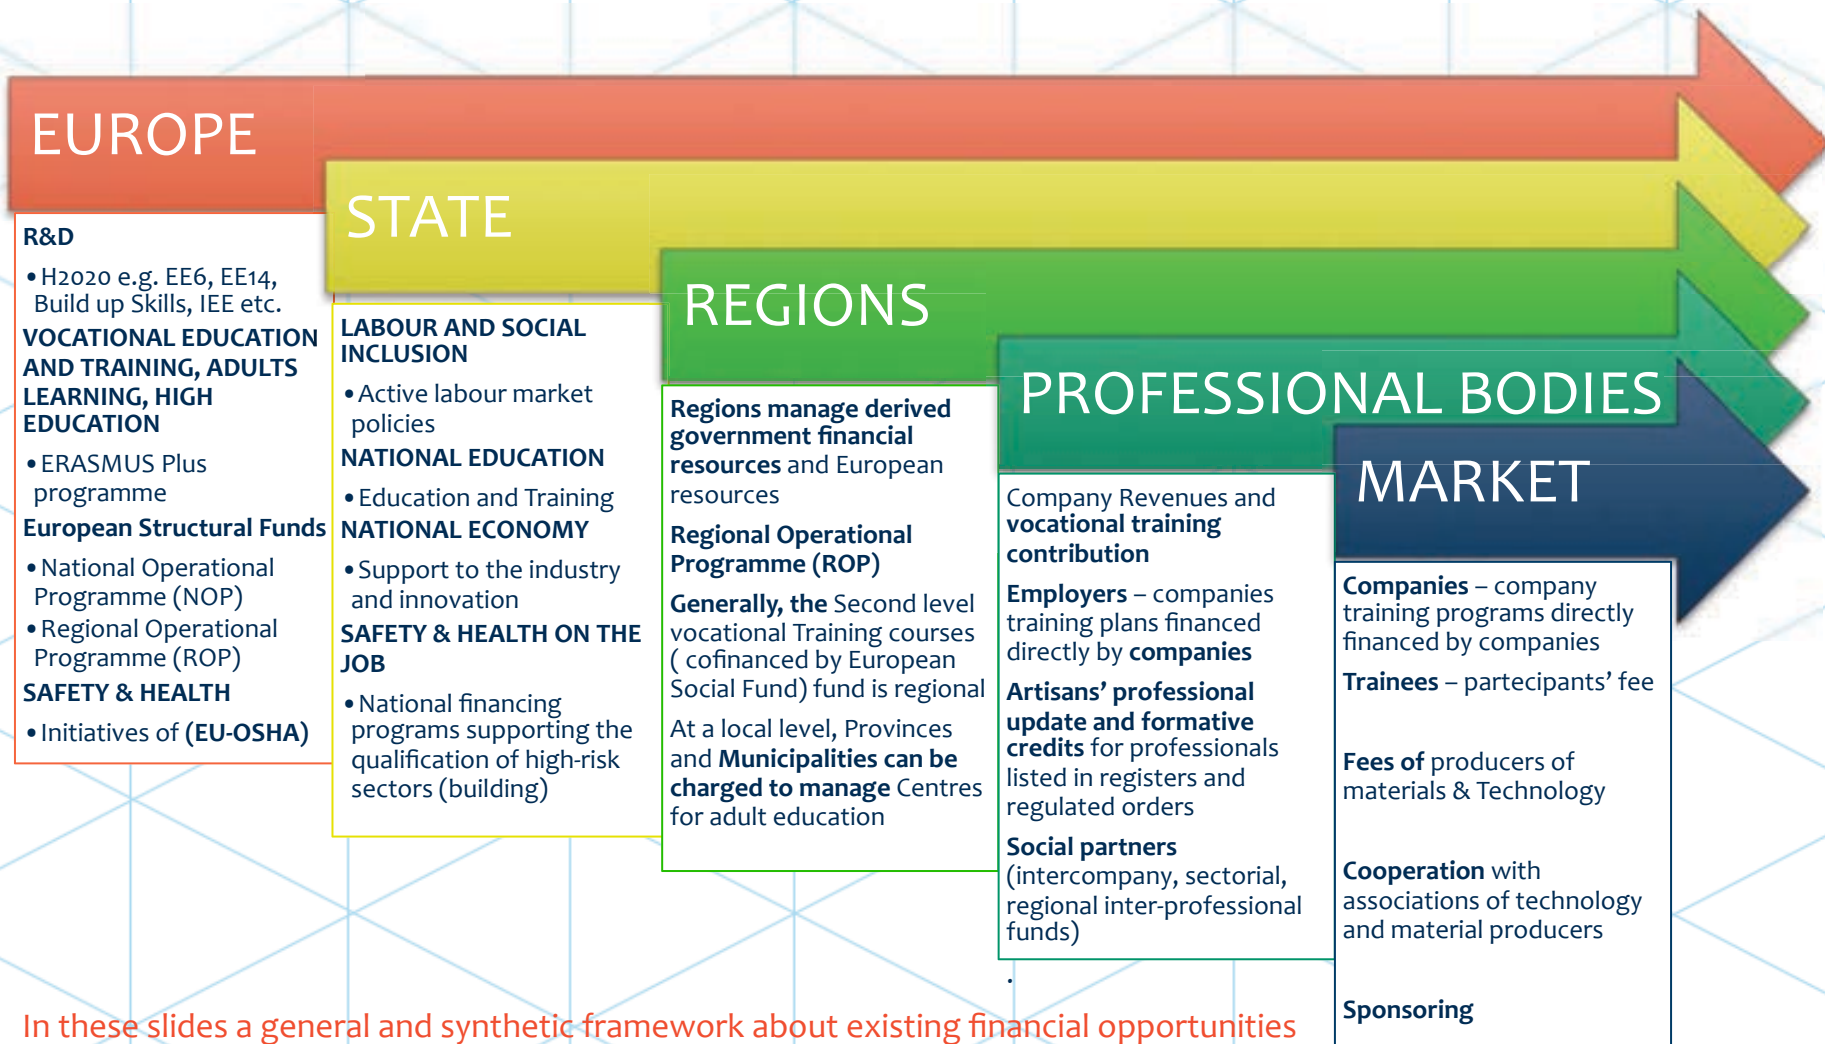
EUROPE

STATE

REGIONS

PROFESSIONAL BODIES

MARKET

R&D

• H2020 e.g. EE6, EE14, Build up Skills, IEE etc.

VOCATIONAL EDUCATION AND TRAINING, ADULTS LEARNING, HIGH EDUCATION

• ERASMUS Plus programme

European Structural Funds

• National Operational Programme (NOP)

• Regional Operational Programme (ROP)

SAFETY & HEALTH

• Initiatives of (EU-OSHA)

LABOUR AND SOCIAL INCLUSION

• Active labour market policies

NATIONAL EDUCATION

• Education and Training

NATIONAL ECONOMY

• Support to the industry and innovation

SAFETY & HEALTH ON THE JOB

• National financing programs supporting the qualification of high-risk sectors (building)

Regions manage derived government financial resources and European resources

Regional Operational Programme (ROP)

Generally, the Second level vocational Training courses ( cofinanced by European Social Fund) fund is regional

At a local level, Provinces and Municipalities can be charged to manage Centres for adult education

Company Revenues and vocational training contribution

Employers – companies training plans financed directly by companies

Artisans' professional update and formative credits for professionals listed in registers and regulated orders

Social partners (intercompany, sectorial, regional inter-professional funds)

Companies – company training programs directly financed by companies

Trainees – partecipants' fee

Fees of producers of materials & Technology

Cooperation with associations of technology and material producers

Sponsoring

In these slides a general and synthetic framework about existing financial opportunities